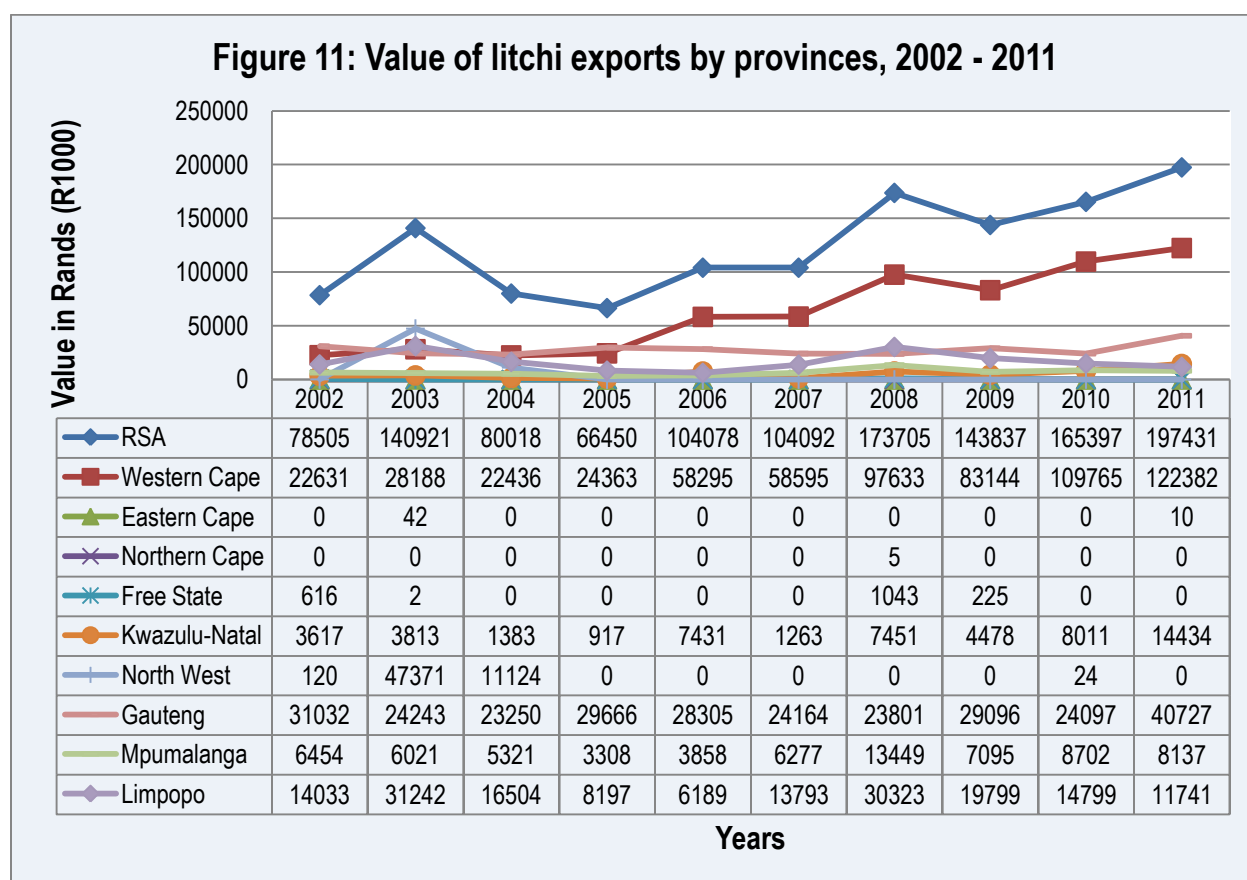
Figure 11: Value of litchi exports by provinces, 2002 - 2011

Value in Rands (R1000)

250000
200000
150000
100000
50000
0

| | 2002 | 2003 | 2004 | 2005 | 2006 | 2007 | 2008 | 2009 | 2010 | 2011 |
|---|---|---|---|---|---|---|---|---|---|---|
| RSA | 78505 | 140921 | 80018 | 66450 | 104078 | 104092 | 173705 | 143837 | 165397 | 197431 |
| Western Cape | 22631 | 28188 | 22436 | 24363 | 58295 | 58595 | 97633 | 83144 | 109765 | 122382 |
| Eastern Cape | 0 | 42 | 0 | 0 | 0 | 0 | 0 | 0 | 0 | 10 |
| Northern Cape | 0 | 0 | 0 | 0 | 0 | 0 | 5 | 0 | 0 | 0 |
| Free State | 616 | 2 | 0 | 0 | 0 | 0 | 1043 | 225 | 0 | 0 |
| Kwazulu-Natal | 3617 | 3813 | 1383 | 917 | 7431 | 1263 | 7451 | 4478 | 8011 | 14434 |
| North West | 120 | 47371 | 11124 | 0 | 0 | 0 | 0 | 0 | 24 | 0 |
| Gauteng | 31032 | 24243 | 23250 | 29666 | 28305 | 24164 | 23801 | 29096 | 24097 | 40727 |
| Mpumalanga | 6454 | 6021 | 5321 | 3308 | 3858 | 6277 | 13449 | 7095 | 8702 | 8137 |
| Limpopo | 14033 | 31242 | 16504 | 8197 | 6189 | 13793 | 30323 | 19799 | 14799 | 11741 |

Years